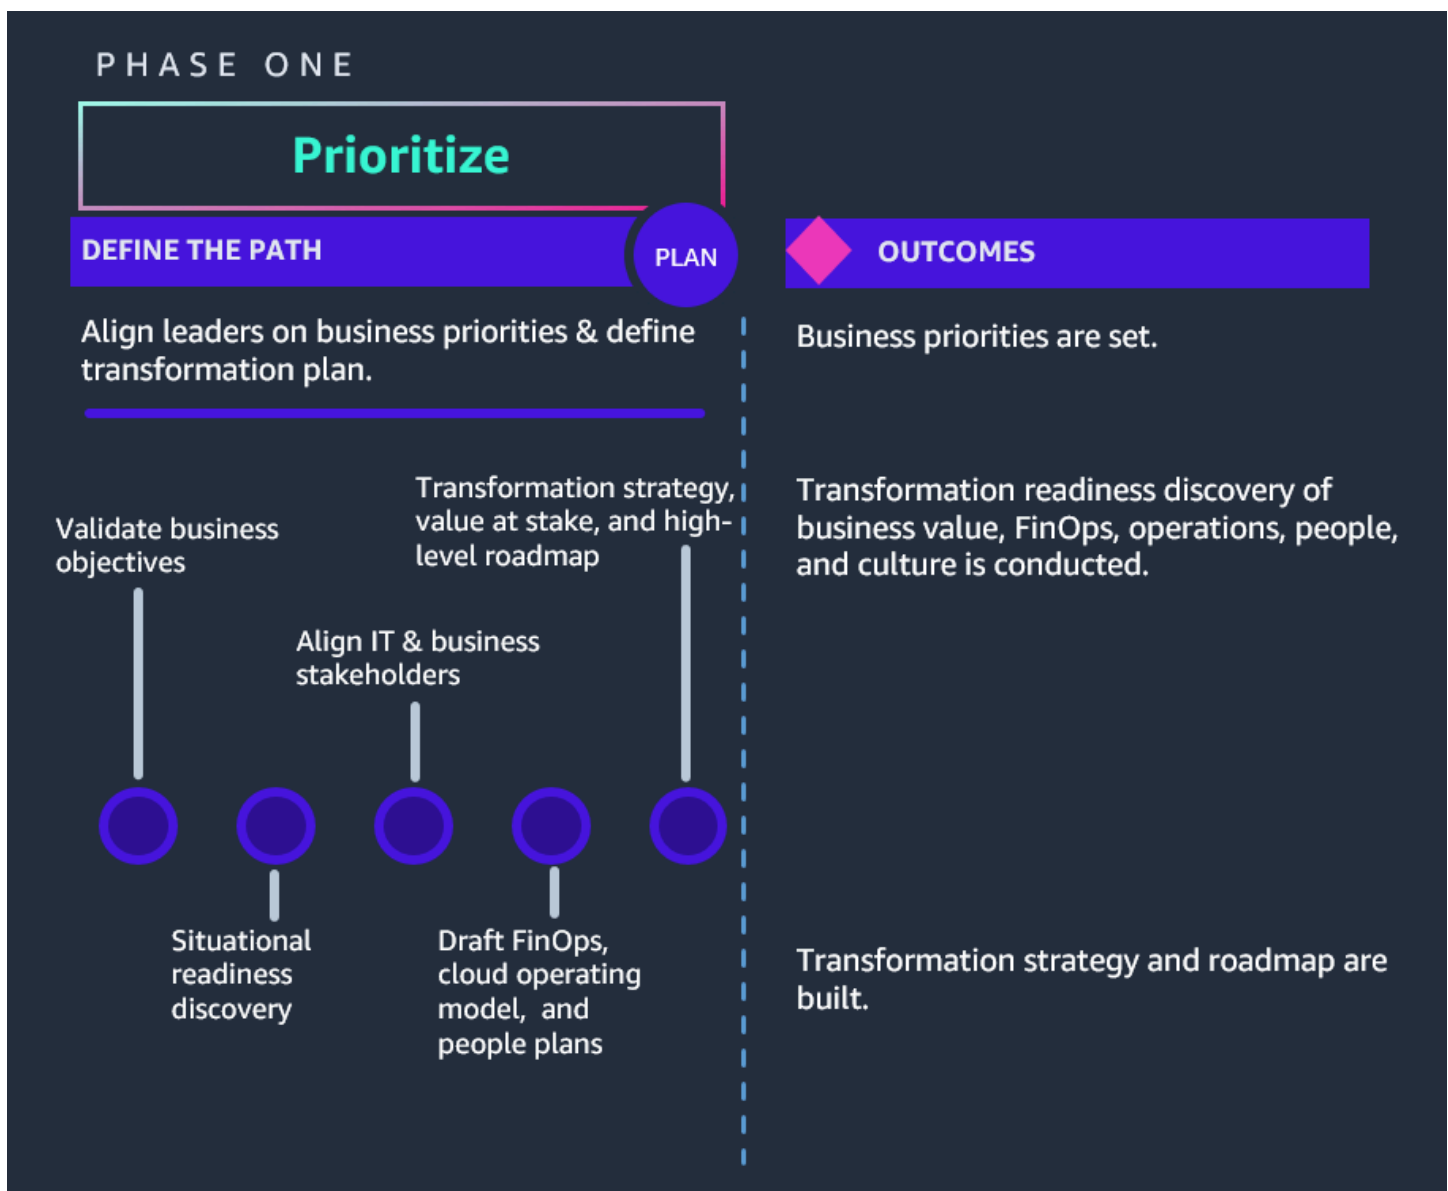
PHASE ONE

Prioritize

DEFINE THE PATH

PLAN

Align leaders on business priorities & define transformation plan.

Validate business objectives

Situational readiness discovery

Align IT & business stakeholders

Draft FinOps, cloud operating model, and people plans

Transformation strategy, value at stake, and high-level roadmap

OUTCOMES

Business priorities are set.

Transformation readiness discovery of business value, FinOps, operations, people, and culture is conducted.

Transformation strategy and roadmap are built.